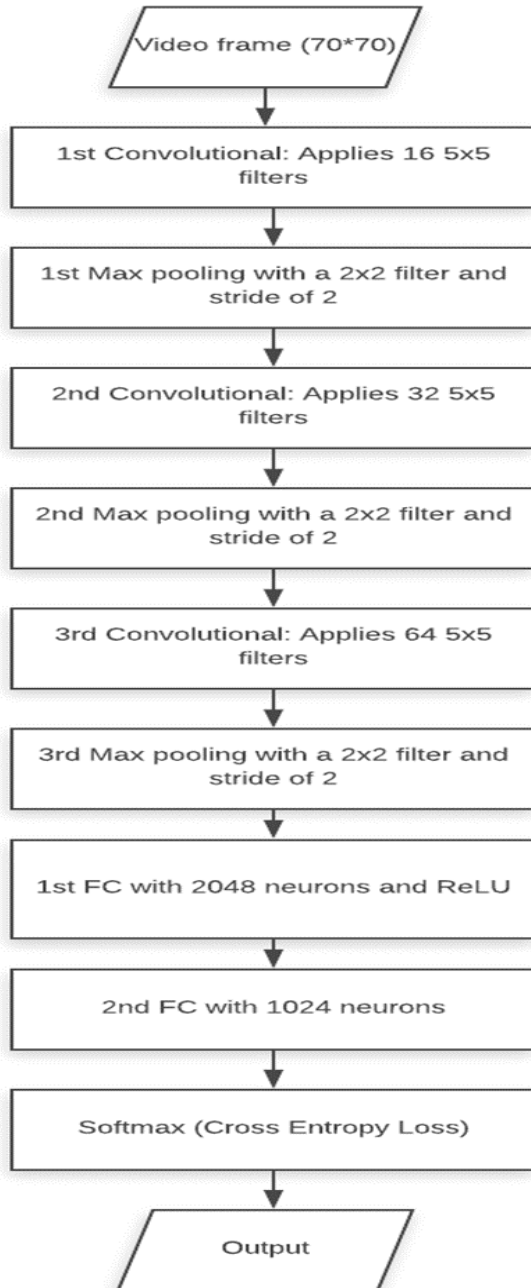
Video frame (70*70)

1st Convolutional: Applies 16 5x5 filters

1st Max pooling with a 2x2 filter and stride of 2

2nd Convolutional: Applies 32 5x5 filters

2nd Max pooling with a 2x2 filter and stride of 2

3rd Convolutional: Applies 64 5x5 filters

3rd Max pooling with a 2x2 filter and stride of 2

1st FC with 2048 neurons and ReLU

2nd FC with 1024 neurons

Softmax (Cross Entropy Loss)

Output